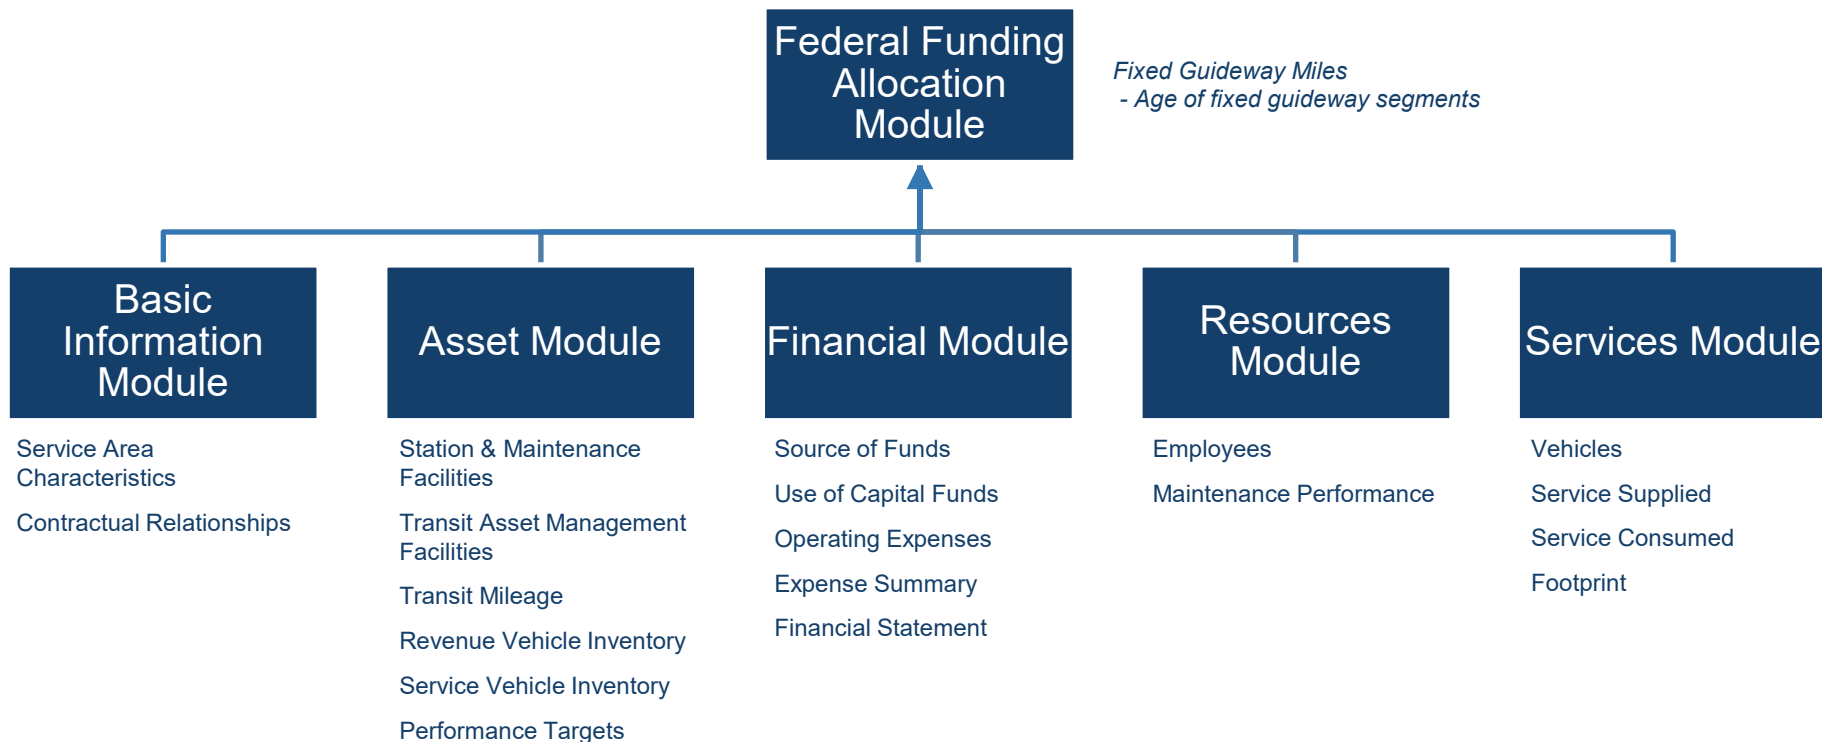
Federal Funding Allocation Module

Fixed Guideway Miles
- Age of fixed guideway segments

Basic Information Module

Service Area Characteristics

Contractual Relationships

Asset Module

Station & Maintenance Facilities

Transit Asset Management Facilities

Transit Mileage

Revenue Vehicle Inventory

Service Vehicle Inventory

Performance Targets

Financial Module

Source of Funds

Use of Capital Funds

Operating Expenses

Expense Summary

Financial Statement

Resources Module

Employees

Maintenance Performance

Services Module

Vehicles

Service Supplied

Service Consumed

Footprint